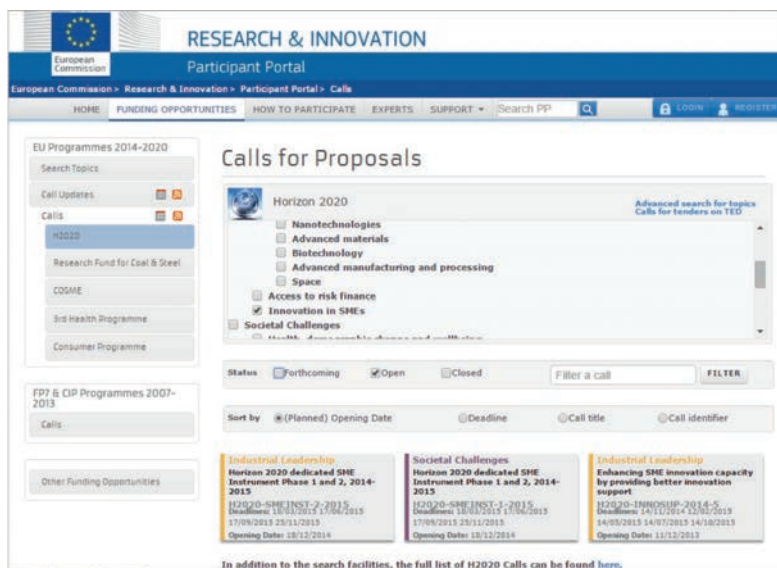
European Commission

RESEARCH & INNOVATION

Participant Portal

European Commission > Research & Innovation > Participant Portal > Calls

HOME FUNDING OPPORTUNITIES HOW TO PARTICIPATE EXPERTS SUPPORT ▾ Search PP LOGIN REGISTER

EU Programmes 2014-2020

Search Topics

Call Updates

Calls

H2020

Research Fund for Coal & Steel

COSME

3rd Health Programme

Consumer Programme

FP7 & CIP Programmes 2007-2013

Calls

Other Funding Opportunities

Calls for Proposals

Horizon 2020

Advanced search for topics
Calls for tenders on TED

Nanotechnologies

Advanced materials

Biotechnology

Advanced manufacturing and processing

Space

Access to risk finance

Innovation in SMEs

Societal Challenges

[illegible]

Status Forthcoming Open Closed Filter a call FILTER

Sort by (Planned) Opening Date Deadline Call title Call identifier

Industrial Leadership
Horizon 2020 dedicated SME Instrument Phase 1 and 2, 2014-2015
H2020-SMEINST-2-2015
Deadlines: 18/03/2015 17/06/2015 17/09/2015 25/11/2015
Opening Date: 18/12/2014

Societal Challenges
Horizon 2020 dedicated SME Instrument Phase 1 and 2, 2014-2015
H2020-SMEINST-1-2015
Deadlines: 18/03/2015 17/06/2015 17/09/2015 25/11/2015
Opening Date: 18/12/2014

Industrial Leadership
Enhancing SME innovation capacity by providing better innovation support
H2020-INNOSUP-2014-5
Deadlines: 14/11/2014 12/02/2015 14/05/2015 14/07/2015 14/10/2015
Opening Date: 11/12/2013

In addition to the search facilities, the full list of H2020 Calls can be found here.